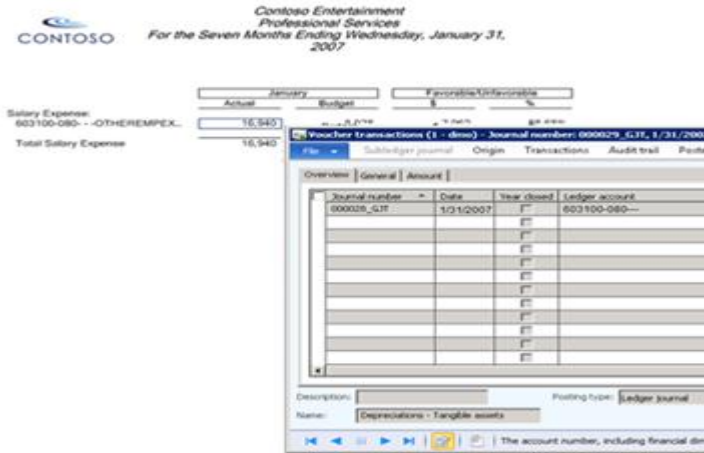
CONTOSO

Contoso Entertainment
Professional Services
For the Seven Months Ending Wednesday, January 31, 2007

| | January | | Favorable/Unfavorable | |
|---|---|---|---|---|
| | Actual | Budget | $ | % |
| Salary Expense: 603100-080- - -OTHEREMPEX... | 16,940 | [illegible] | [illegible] | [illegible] |
| Total Salary Expense | 16,940 | | | |

Voucher transactions (1 - dmo) - Journal number: 000029_GJT, 1/31/200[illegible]

File ▾ | Subledger journal | Origin | Transactions | Audit trail | Post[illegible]

Overview | General | Amount

| Journal number | Date | Year closed | Ledger account |
|---|---|---|---|
| 000028_GJT | 1/31/2007 | ☐ | 603100-080--- |
| | | ☐ | |
| | | ☐ | |
| | | ☐ | |
| | | ☐ | |
| | | ☐ | |
| | | ☐ | |
| | | ☐ | |
| | | ☐ | |
| | | ☐ | |
| | | ☐ | |

Description:
Posting type: Ledger journal
Name: Depreciations - Tangible assets

The account number, including financial dim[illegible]